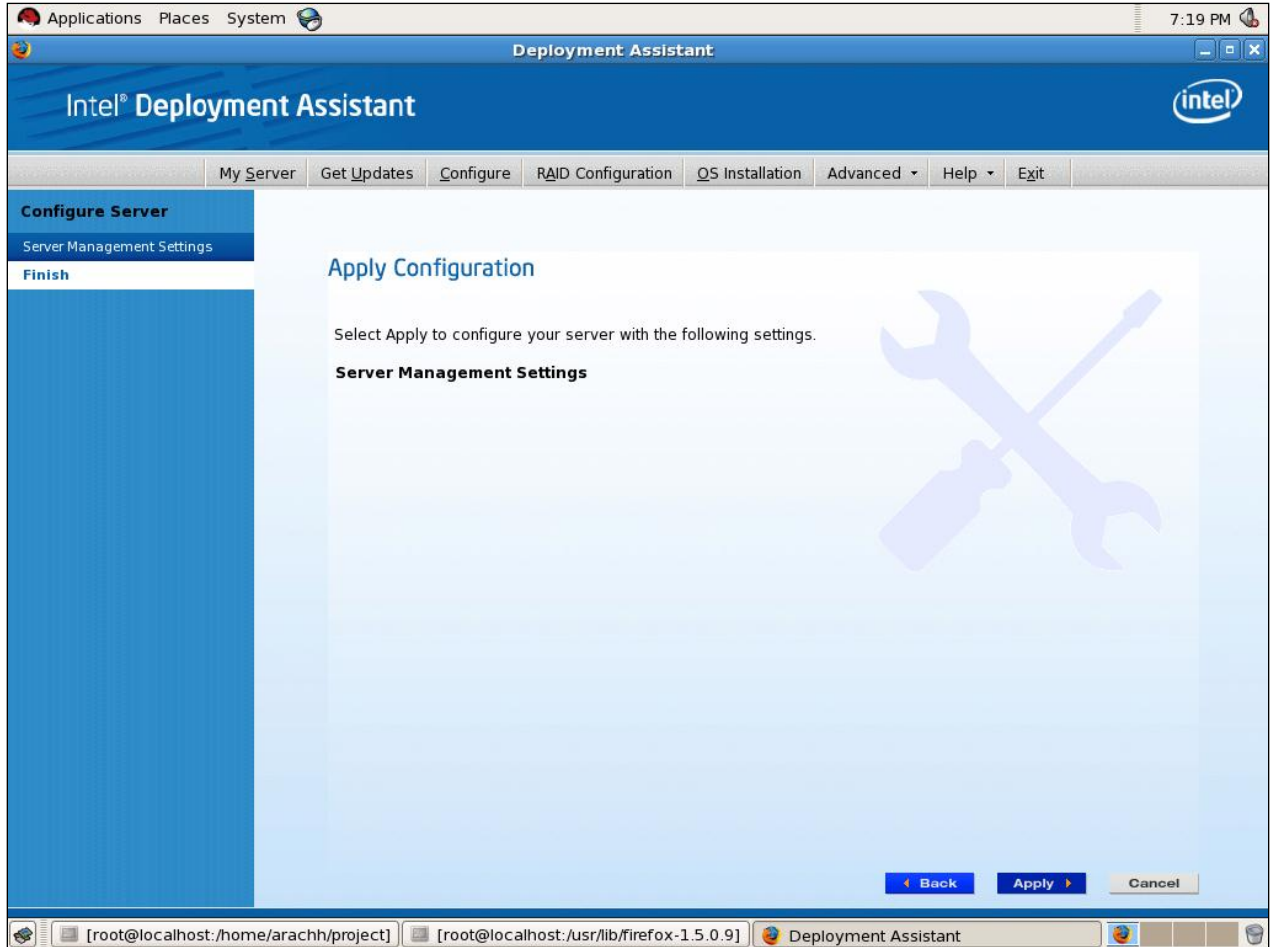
Applications Places System

7:19 PM

Deployment Assistant

Intel® Deployment Assistant

intel

My Server | Get Updates | Configure | RAID Configuration | OS Installation | Advanced ▾ | Help ▾ | Exit

Configure Server

Server Management Settings

Finish

Apply Configuration

Select Apply to configure your server with the following settings.

Server Management Settings

◂ Back

Apply ▸

Cancel

[root@localhost:/home/arachh/project]

[root@localhost:/usr/lib/firefox-1.5.0.9]

Deployment Assistant